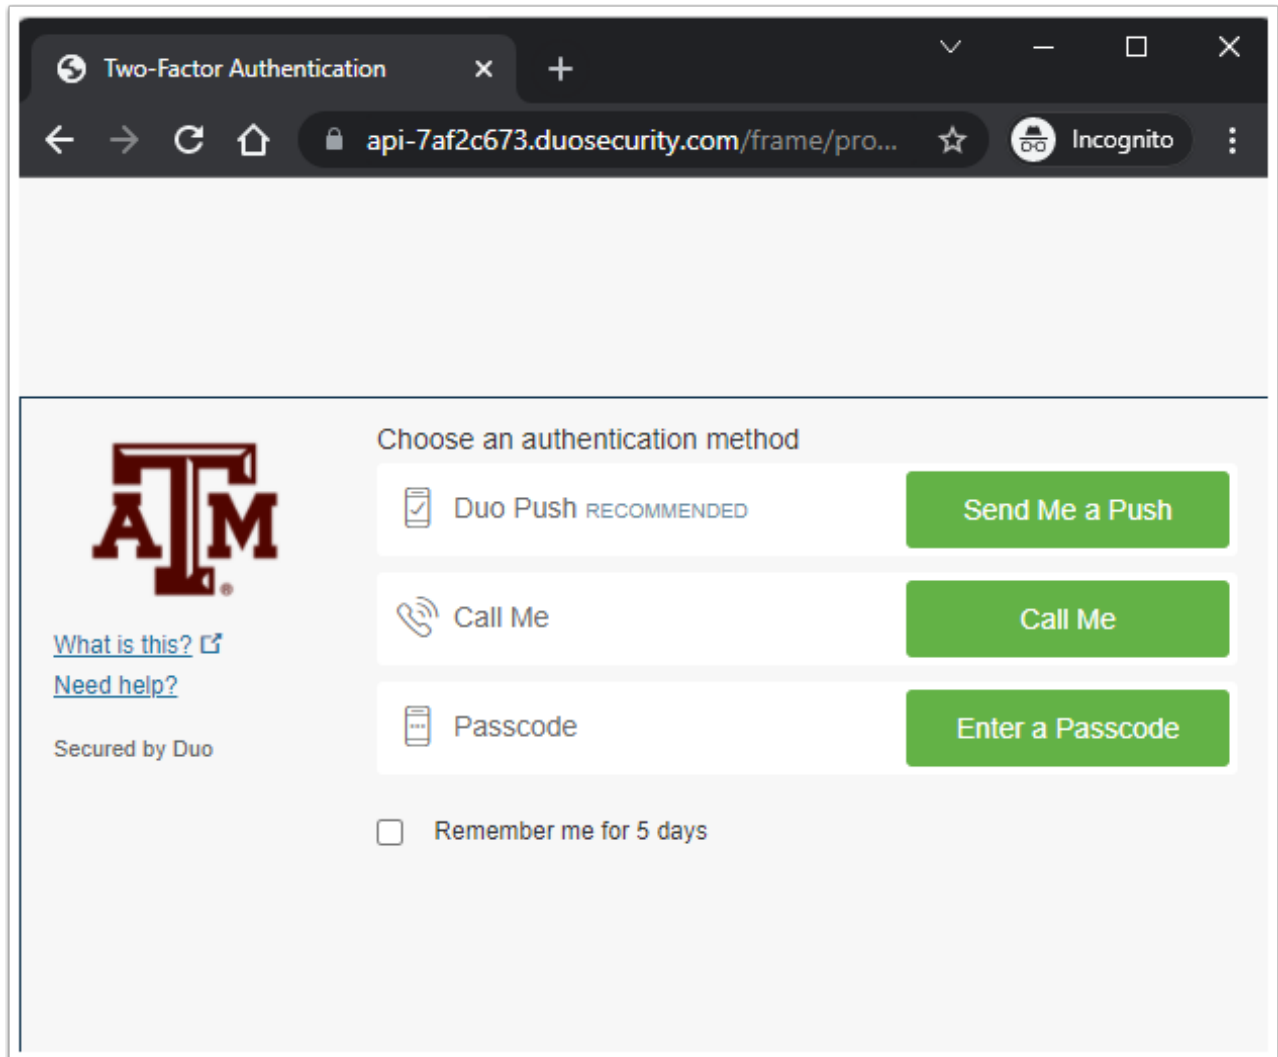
Two-Factor Authentication

api-7af2c673.duosecurity.com/frame/pro...

Incognito

ATM

What is this?

Need help?

Secured by Duo

Choose an authentication method

Duo Push RECOMMENDED

Send Me a Push

Call Me

Call Me

Passcode

Enter a Passcode

Remember me for 5 days